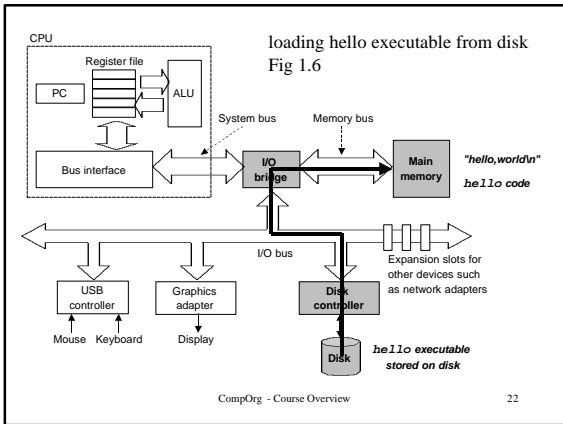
loading hello executable from disk
Fig 1.6

CPU

Register file

PC

ALU

System bus

Memory bus

Bus interface

I/O bridge

Main memory

"hello,world\n"

hello code

I/O bus

Expansion slots for other devices such as network adapters

USB controller

Graphics adapter

Disk controller

Mouse

Keyboard

Display

Disk

hello executable stored on disk

CompOrg - Course Overview

22